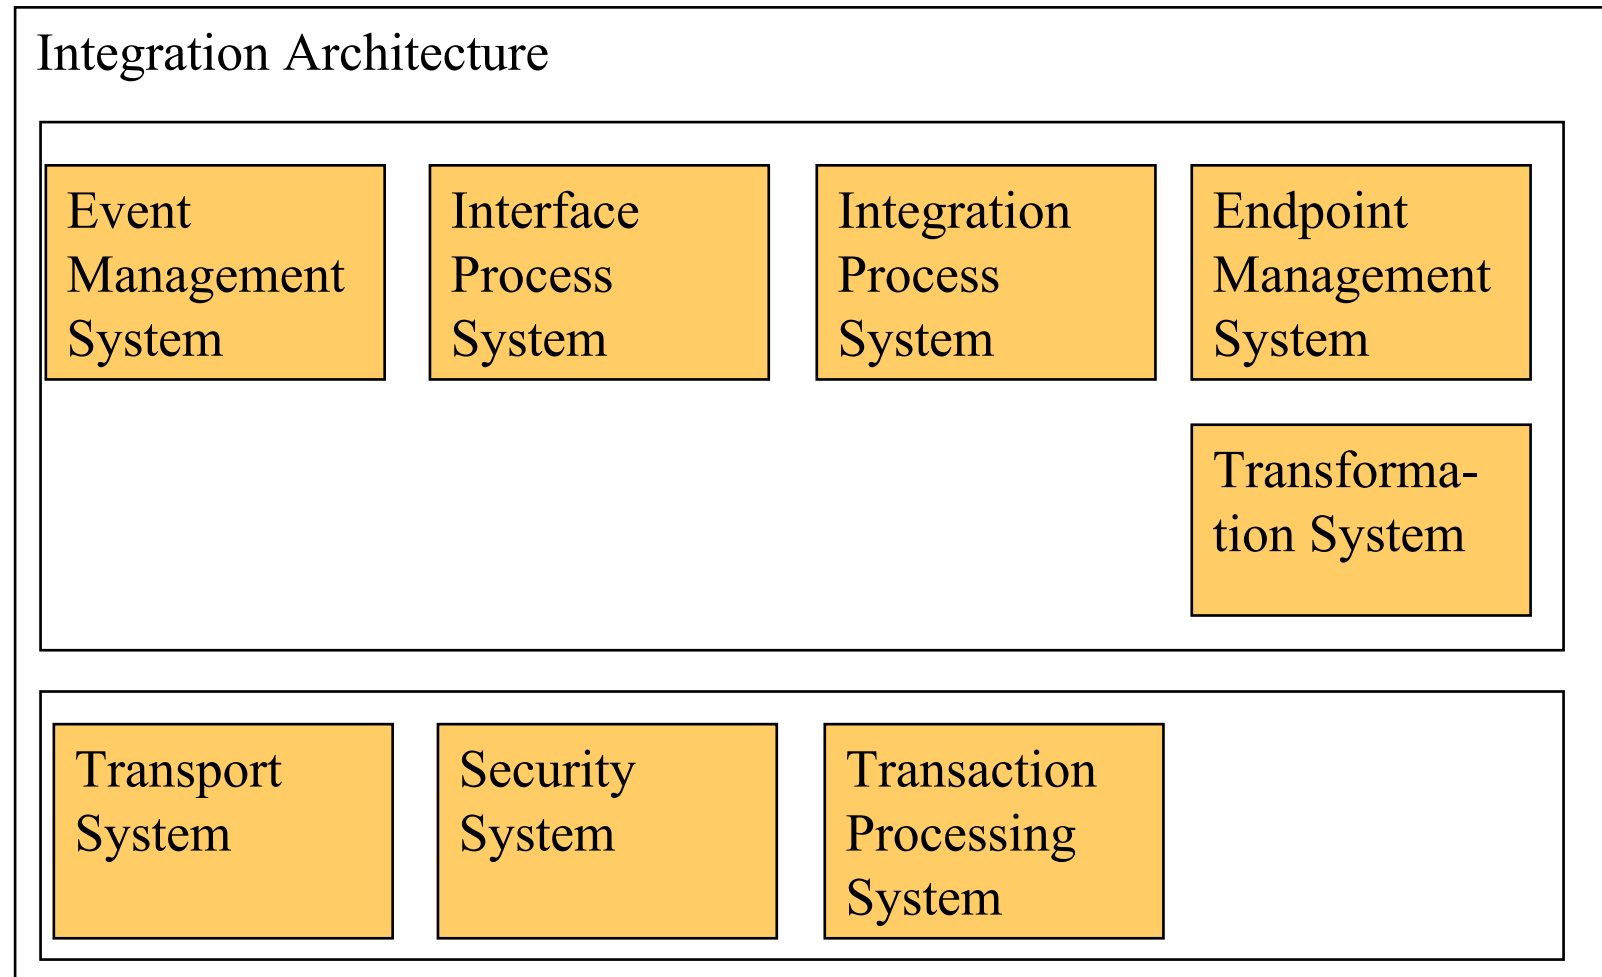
Integration Architecture

Event Management System

Interface Process System

Integration Process System

Endpoint Management System

Transformation System

Transport System

Security System

Transaction Processing System